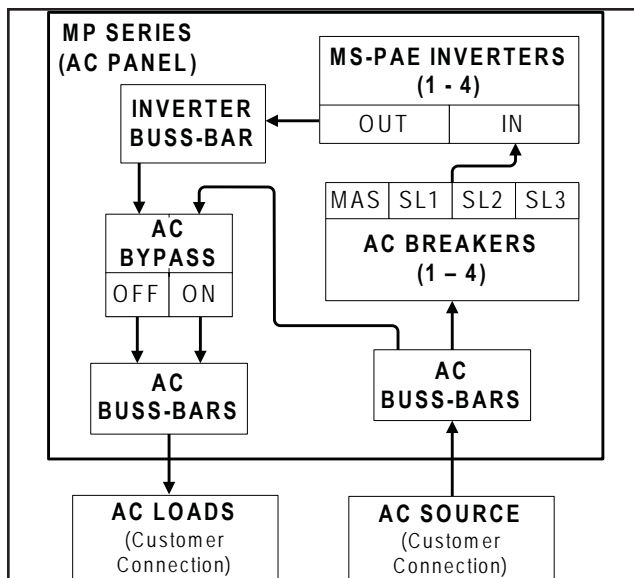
MP SERIES
(AC PANEL)

MS-PAE INVERTERS
(1 - 4)

OUT

IN

INVERTER
BUSS-BAR

MAS

SL1

SL2

SL3

AC BREAKERS
(1 – 4)

AC
BYPASS

OFF

ON

AC
BUSS-BARS

AC
BUSS-BARS

AC LOADS
(Customer Connection)

AC SOURCE
(Customer Connection)